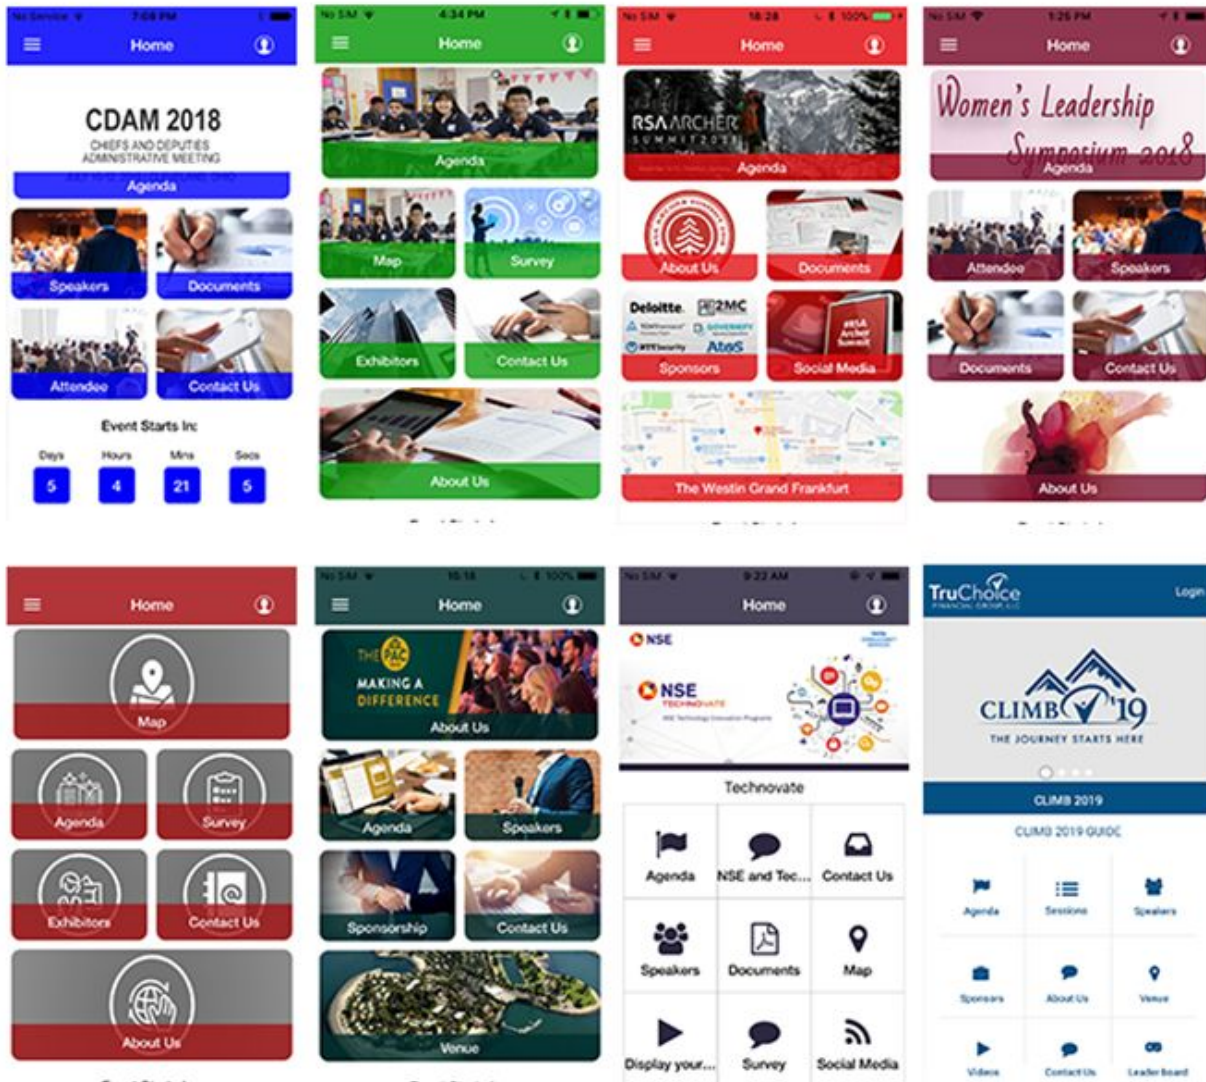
No Service 7:08 PM
Home
CDAM 2018
CHIEFS AND DEPUTIES ADMINISTRATIVE MEETING
Agenda
Speakers
Documents
Attendee
Contact Us
Event Starts In:
Days 5
Hours 4
Mins 21
Secs 5

No SIM 4:34 PM
Home
Agenda
Map
Survey
Exhibitors
Contact Us
About Us

No SIM 18:28 100%
Home
RSA ARCHER SUMMIT 2018
Agenda
About Us
Documents
Deloitte. 2MC Atos
Sponsors
Social Media
The Westin Grand Frankfurt

No SIM 1:26 PM
Home
Women's Leadership Symposium 2018
Agenda
Attendee
Speakers
Documents
Contact Us
About Us

Home
Map
Agenda
Survey
Exhibitors
Contact Us
About Us

No SIM 10:18 100%
Home
THE PAC MAKING A DIFFERENCE
About Us
Agenda
Speakers
Sponsorship
Contact Us
Venue

No SIM 9:22 AM
Home
NSE
NSE TECHNOVATE
Technovate
Agenda
NSE and Tec...
Contact Us
Speakers
Documents
Map
Display your...
Survey
Social Media

TruChoice FINANCIAL GROUP, LLC
Login
CLIMB '19
THE JOURNEY STARTS HERE
CLIMB 2019
CLIMB 2019 GUIDE
Agenda
Sessions
Speakers
Sponsors
About Us
Venue
Videos
Contact Us
Leader board